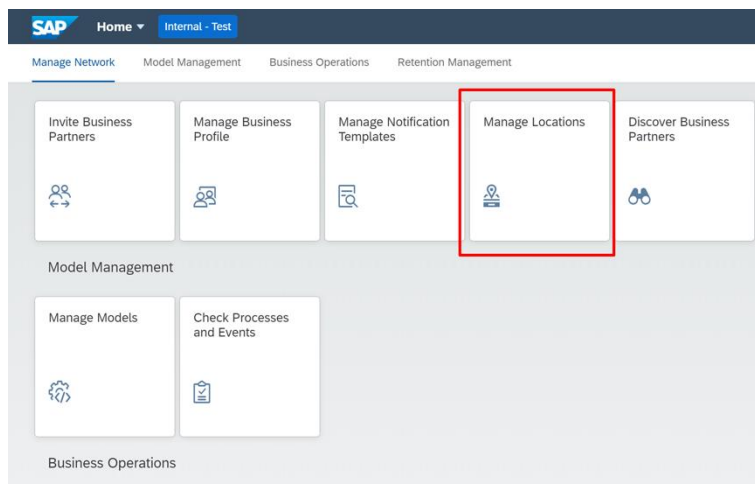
SAP Home ▾ Internal - Test

Manage Network Model Management Business Operations Retention Management

Invite Business Partners

Manage Business Profile

Manage Notification Templates

Manage Locations

Discover Business Partners

Model Management

Manage Models

Check Processes and Events

Business Operations